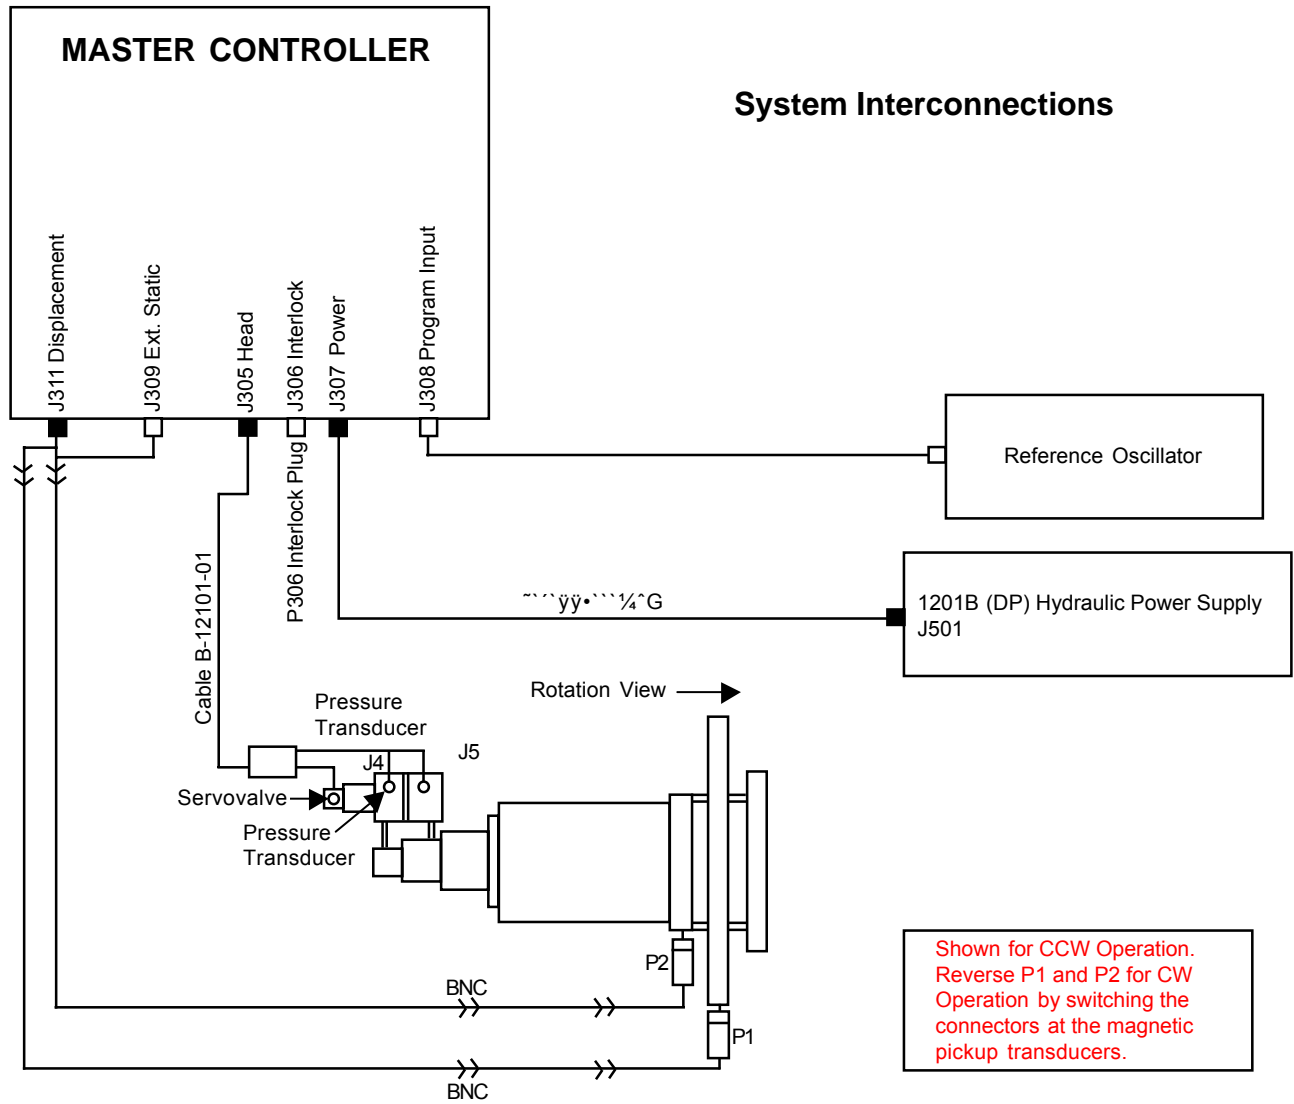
MASTER CONTROLLER

System Interconnections

J311 Displacement

J309 Ext. Static

J305 Head

J306 Interlock

J307 Power

J308 Program Input

Reference Oscillator

P306 Interlock Plug

Cable B-12101-01

˜`´`ÿÿ•```¼ˆG

1201B (DP) Hydraulic Power Supply J501

Rotation View

Pressure Transducer

J4

J5

Servovalve

Pressure Transducer

P2

BNC

P1

BNC

Shown for CCW Operation. Reverse P1 and P2 for CW Operation by switching the connectors at the magnetic pickup transducers.